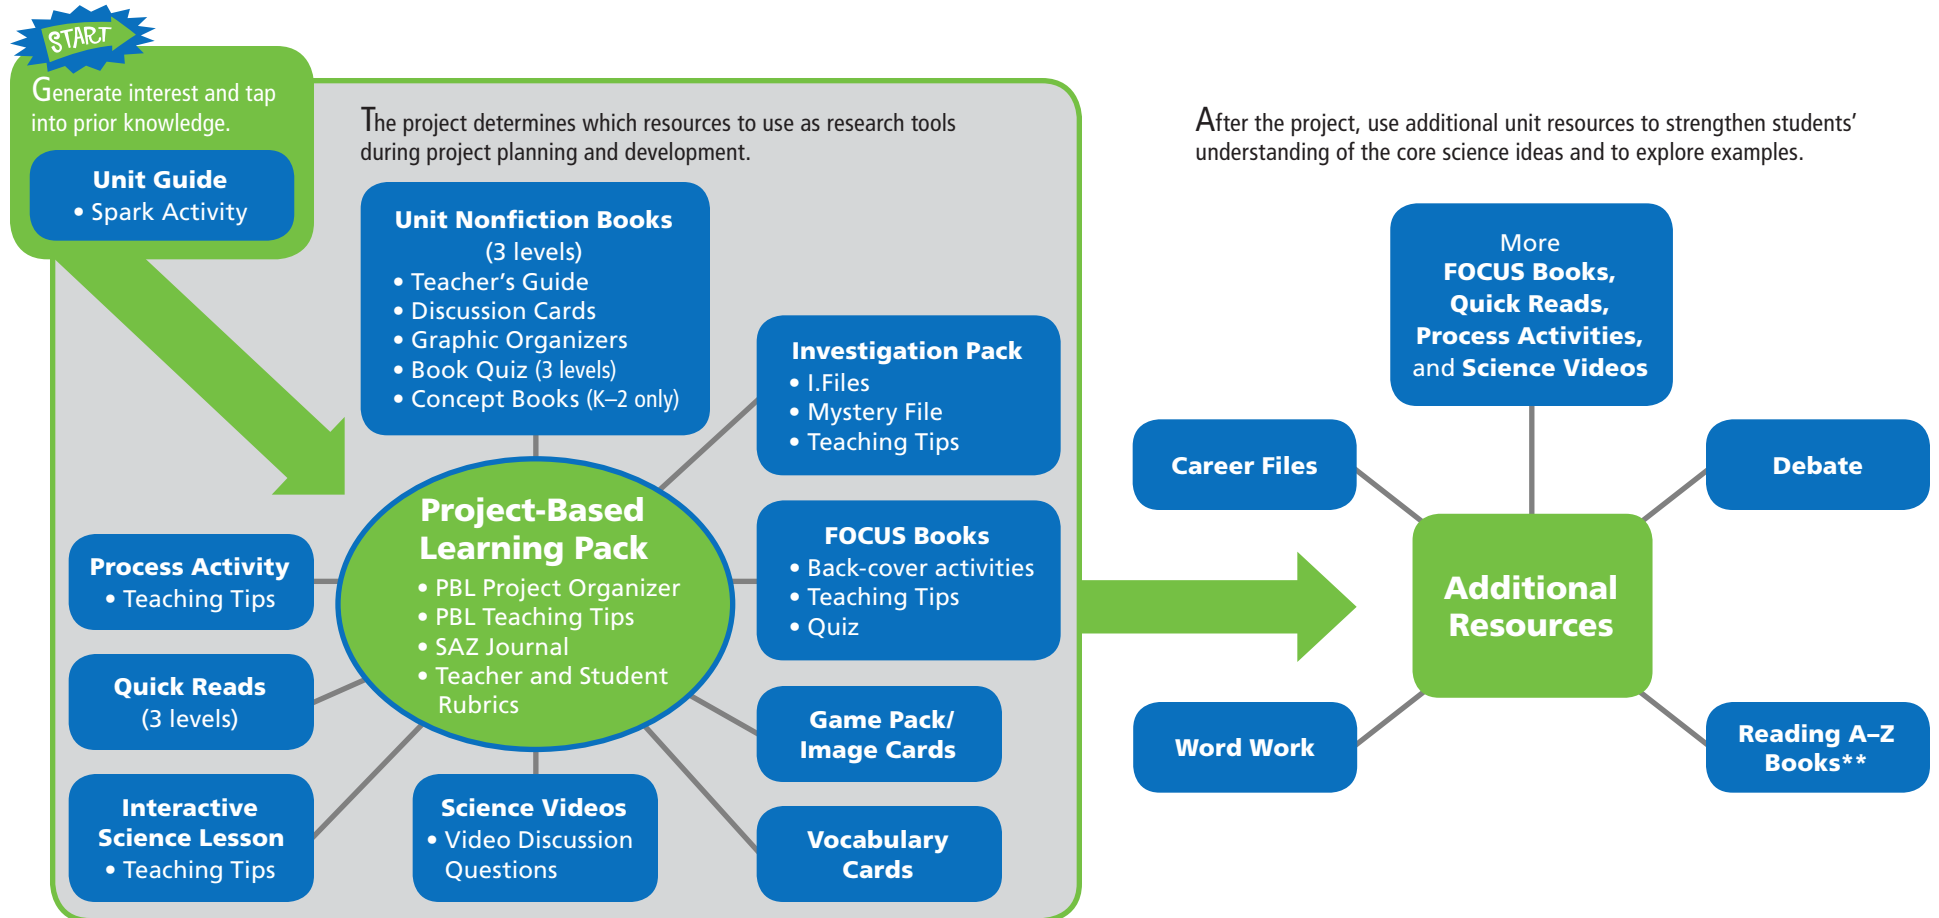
START

Generate interest and tap into prior knowledge.

Unit Guide
• Spark Activity

The project determines which resources to use as research tools during project planning and development.

Unit Nonfiction Books
(3 levels)
• Teacher's Guide
• Discussion Cards
• Graphic Organizers
• Book Quiz (3 levels)
• Concept Books (K–2 only)

Investigation Pack
• I.Files
• Mystery File
• Teaching Tips

Project-Based Learning Pack
• PBL Project Organizer
• PBL Teaching Tips
• SAZ Journal
• Teacher and Student Rubrics

Process Activity
• Teaching Tips

FOCUS Books
• Back-cover activities
• Teaching Tips
• Quiz

Quick Reads
(3 levels)

Game Pack/
Image Cards

Interactive Science Lesson
• Teaching Tips

Science Videos
• Video Discussion Questions

Vocabulary Cards

After the project, use additional unit resources to strengthen students' understanding of the core science ideas and to explore examples.

More
FOCUS Books,
Quick Reads,
Process Activities,
and Science Videos

Career Files

Debate

Additional Resources

Word Work

Reading A–Z Books**